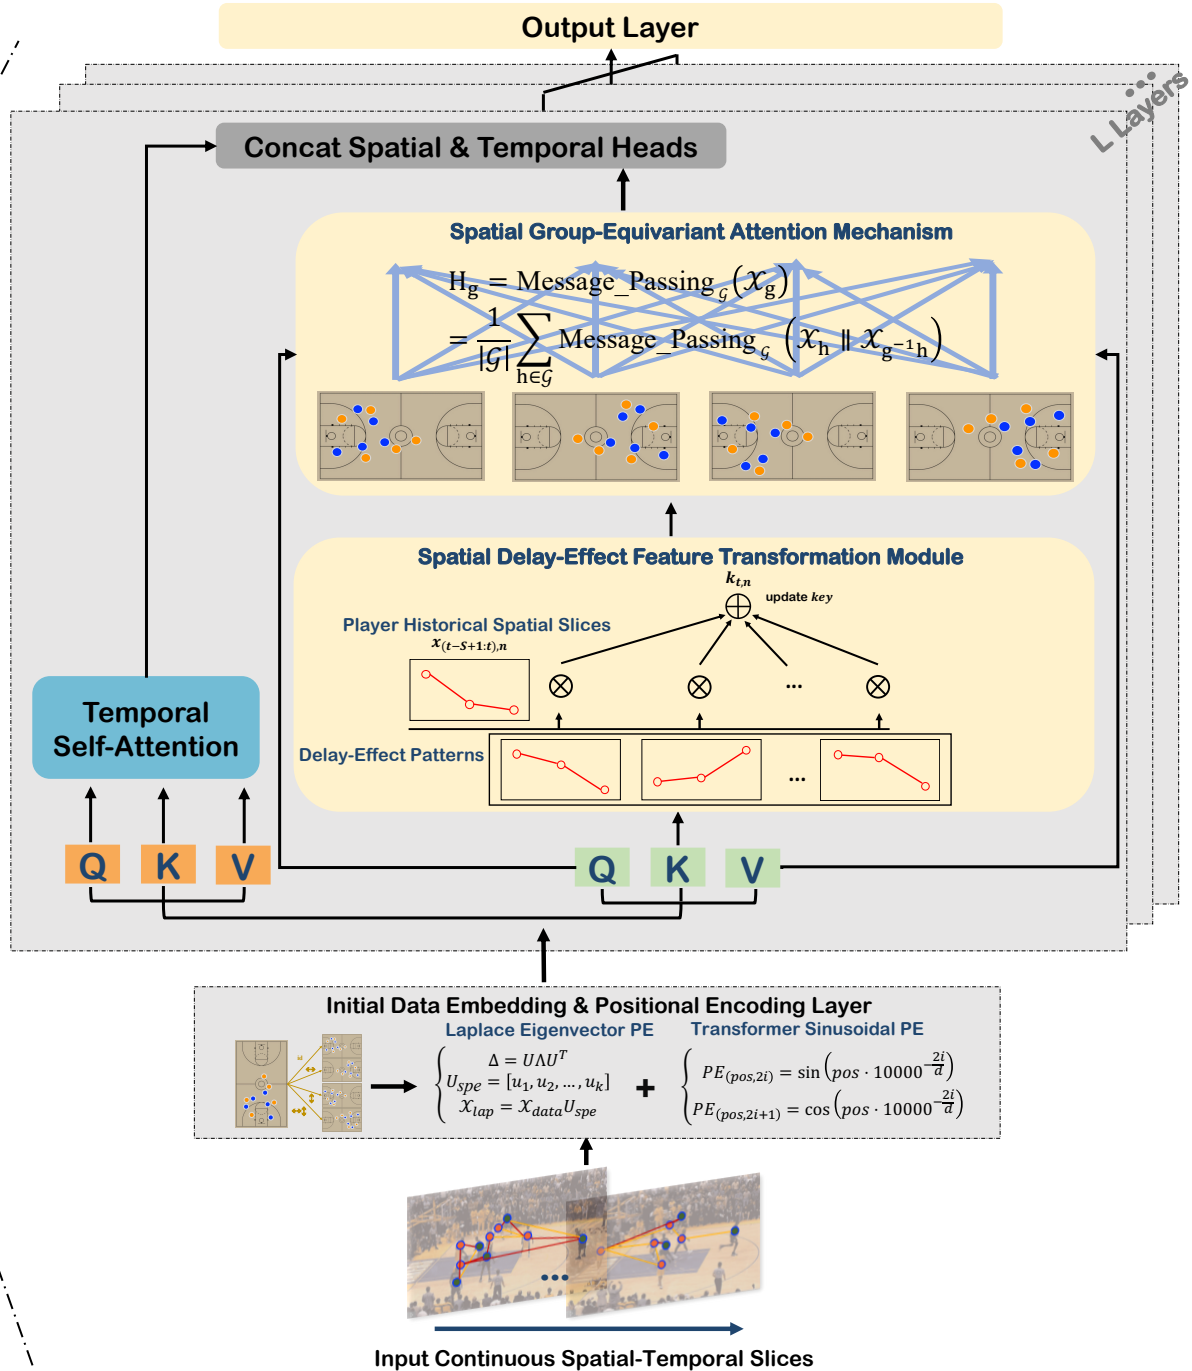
Output Layer

L Layers

Concat Spatial & Temporal Heads

Spatial Group-Equivariant Attention Mechanism

$H_g = \text{Message\_Passing}_{\mathcal{G}}(\mathcal{X}_g)$
$= \frac{1}{|\mathcal{G}|}\sum_{h\in\mathcal{G}} \text{Message\_Passing}_{\mathcal{G}}(\mathcal{X}_h \parallel \mathcal{X}_{g^{-1}h})$

Spatial Delay-Effect Feature Transformation Module

$k_{t,n}$

update key

Player Historical Spatial Slices

$x_{(t-S+1:t),n}$

...

Delay-Effect Patterns

...

Temporal Self-Attention

Q K V

Q K V

Initial Data Embedding & Positional Encoding Layer

Laplace Eigenvector PE

Transformer Sinusoidal PE

$\begin{cases} \Delta = U\Lambda U^T \\ U_{spe} = [u_1, u_2, \dots, u_k] \\ \mathcal{X}_{lap} = \mathcal{X}_{data}U_{spe} \end{cases}$

+

$\begin{cases} PE_{(pos,2i)} = \sin\left(pos \cdot 10000^{-\frac{2i}{d}}\right) \\ PE_{(pos,2i+1)} = \cos\left(pos \cdot 10000^{-\frac{2i}{d}}\right) \end{cases}$

...

Input Continuous Spatial-Temporal Slices